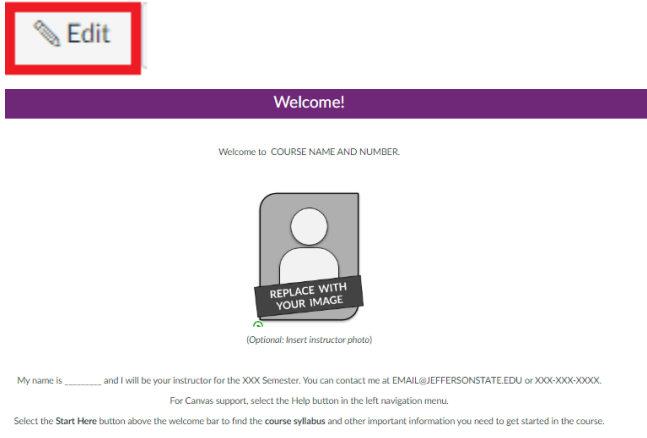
Edit

Welcome!

Welcome to COURSE NAME AND NUMBER.

REPLACE WITH YOUR IMAGE

(Optional: Insert instructor photo)

My name is ________ and I will be your instructor for the XXX Semester. You can contact me at EMAIL@JEFFERSONSTATE.EDU or XXX-XXX-XXXX.

For Canvas support, select the Help button in the left navigation menu.

Select the **Start Here** button above the welcome bar to find the **course syllabus** and other important information you need to get started in the course.